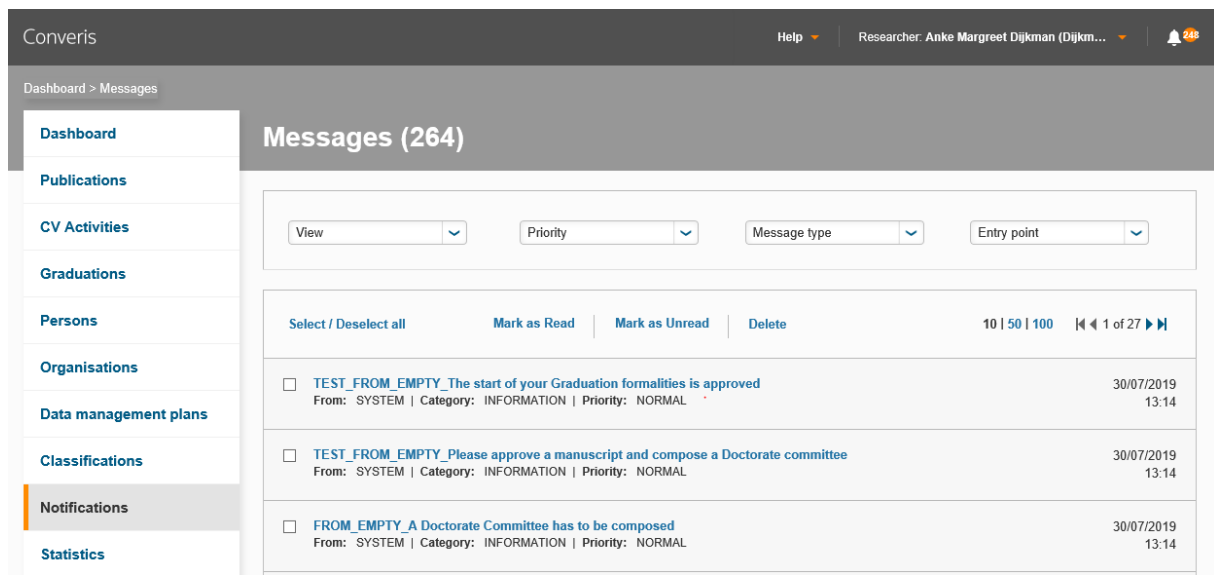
Converis

Help

Researcher: Anke Margreet Dijkman (Dijkm...

248

Dashboard > Messages

Dashboard
Publications
CV Activities
Graduations
Persons
Organisations
Data management plans
Classifications
Notifications
Statistics

Messages (264)

View
Priority
Message type
Entry point

Select / Deselect all
Mark as Read
Mark as Unread
Delete
10 | 50 | 100
1 of 27

TEST_FROM_EMPTY_The start of your Graduation formalities is approved
From: SYSTEM | Category: INFORMATION | Priority: NORMAL
30/07/2019
13:14

TEST_FROM_EMPTY_Please approve a manuscript and compose a Doctorate committee
From: SYSTEM | Category: INFORMATION | Priority: NORMAL
30/07/2019
13:14

FROM_EMPTY_A Doctorate Committee has to be composed
From: SYSTEM | Category: INFORMATION | Priority: NORMAL
30/07/2019
13:14